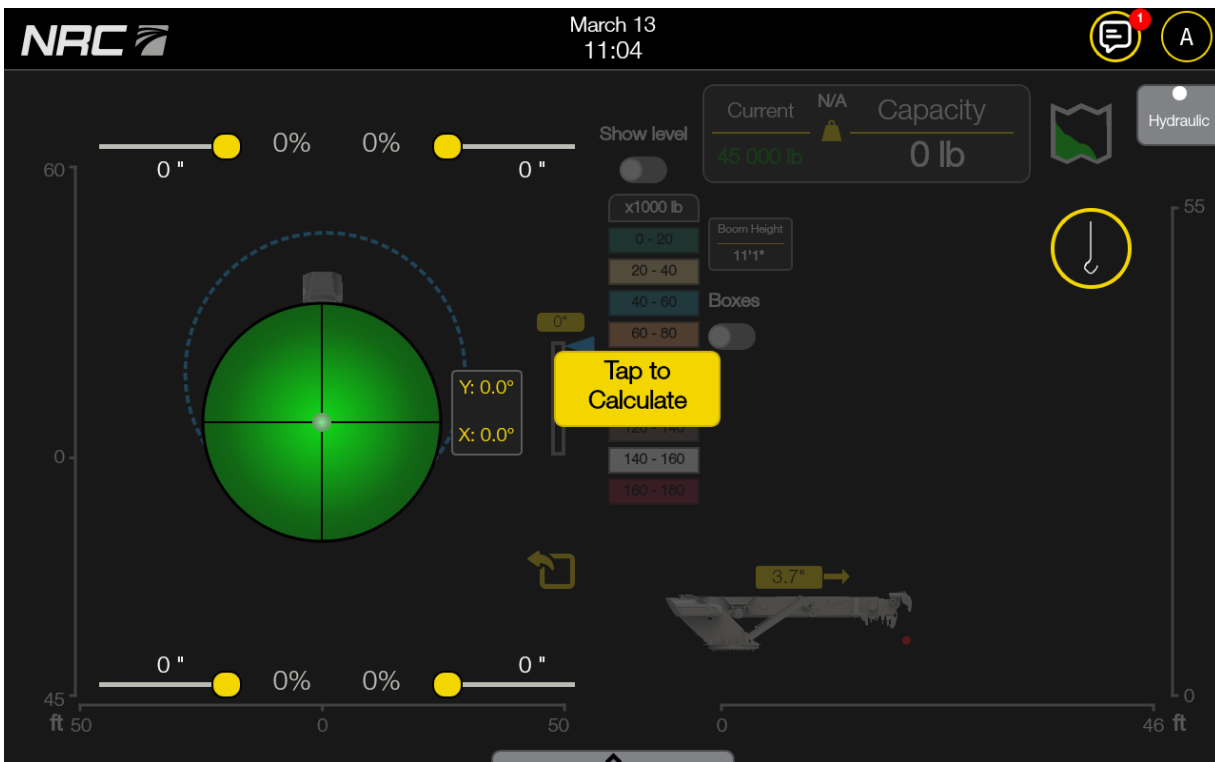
NRC

March 13
11:04

1

A

0%
0"

0%
0"

Show level

Current
N/A
45 000 lb

Capacity
0 lb

Hydraulic

60

x1000 lb
0 - 20
20 - 40
40 - 60
60 - 80
120 - 140
140 - 160
160 - 180

Boom Height
11'1"

Boxes

55

0"

Tap to Calculate

Y: 0.0°
X: 0.0°

0

3.7"

0"
0%

0%
0"

45
ft 50
0
50

0
46 ft

0